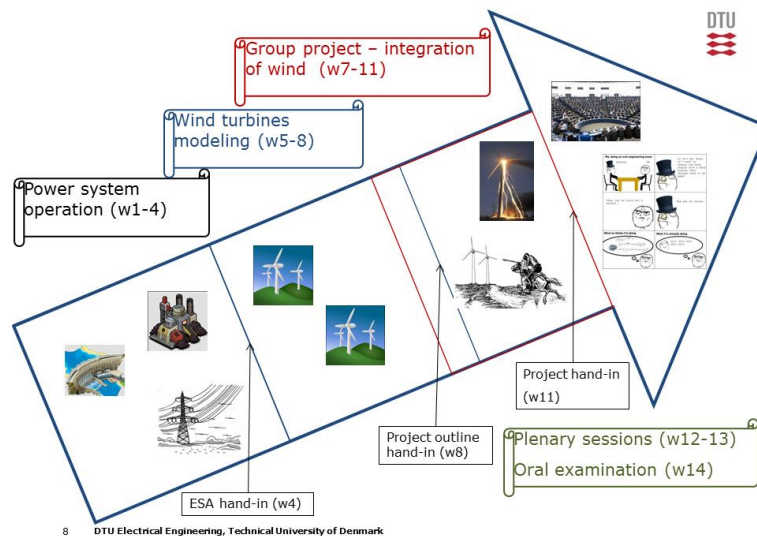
DTU

Group project – integration of wind (w7-11)

Wind turbines modeling (w5-8)

Power system operation (w1-4)

Project hand-in (w11)

Project outline hand-in (w8)

Plenary sessions (w12-13)

Oral examination (w14)

ESA hand-in (w4)

8 DTU Electrical Engineering, Technical University of Denmark